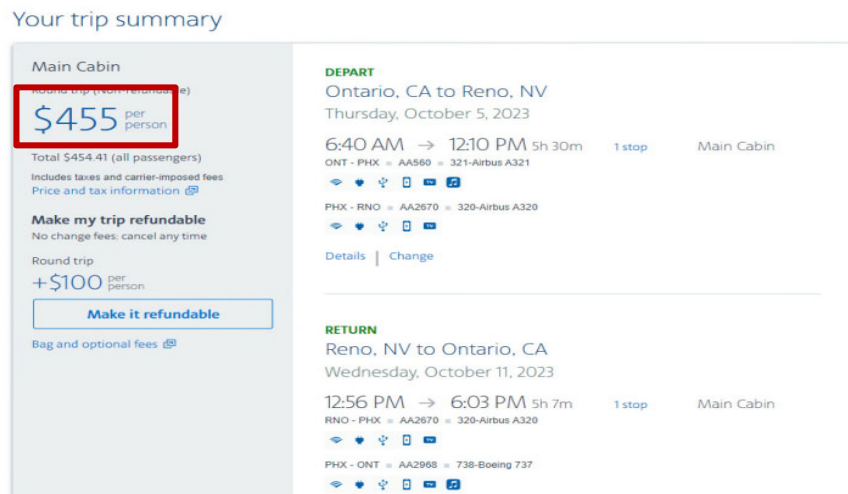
Your trip summary

Main Cabin

Round trip (Non-refundable)

$455 per person

Total $454.41 (all passengers)

Includes taxes and carrier-imposed fees

Price and tax information

Make my trip refundable

No change fees: cancel any time

Round trip

+$100 per person

Make it refundable

Bag and optional fees

DEPART

Ontario, CA to Reno, NV

Thursday, October 5, 2023

6:40 AM → 12:10 PM 5h 30m 1 stop Main Cabin

ONT - PHX = AA560 = 321-Airbus A321

PHX - RNO = AA2670 = 320-Airbus A320

Details | Change

RETURN

Reno, NV to Ontario, CA

Wednesday, October 11, 2023

12:56 PM → 6:03 PM 5h 7m 1 stop Main Cabin

RNO - PHX = AA2670 = 320-Airbus A320

PHX - ONT = AA2968 = 738-Boeing 737